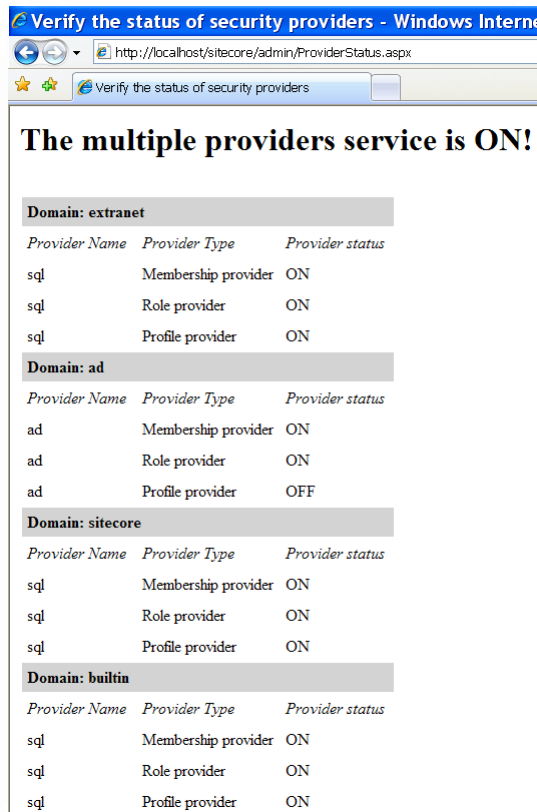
Verify the status of security providers - Windows Interne

http://localhost/sitecore/admin/ProviderStatus.aspx

Verify the status of security providers

The multiple providers service is ON!

| Domain: extranet | | |
|---|---|---|
| *Provider Name* | *Provider Type* | *Provider status* |
| sql | Membership provider | ON |
| sql | Role provider | ON |
| sql | Profile provider | ON |
| **Domain: ad** | | |
| *Provider Name* | *Provider Type* | *Provider status* |
| ad | Membership provider | ON |
| ad | Role provider | ON |
| ad | Profile provider | OFF |
| **Domain: sitecore** | | |
| *Provider Name* | *Provider Type* | *Provider status* |
| sql | Membership provider | ON |
| sql | Role provider | ON |
| sql | Profile provider | ON |
| **Domain: builtin** | | |
| *Provider Name* | *Provider Type* | *Provider status* |
| sql | Membership provider | ON |
| sql | Role provider | ON |
| sql | Profile provider | ON |